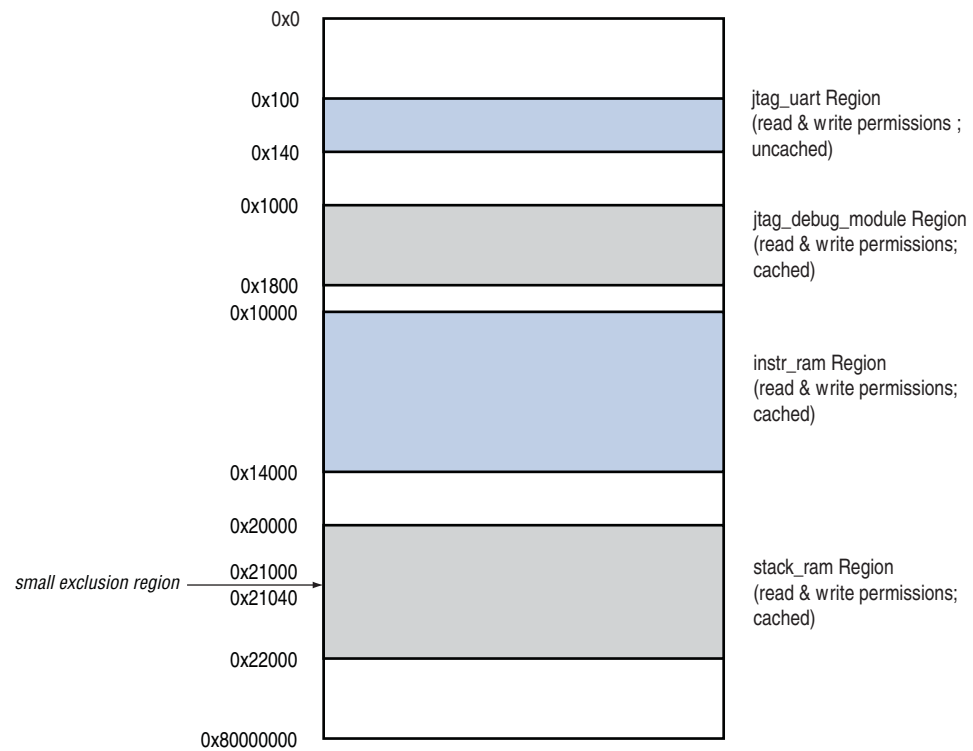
0x0

0x100

0x140

0x1000

0x1800

0x10000

0x14000

0x20000

small exclusion region

0x21000

0x21040

0x22000

0x80000000

jtag_uart Region (read & write permissions ; uncached)

jtag_debug_module Region (read & write permissions; cached)

instr_ram Region (read & write permissions; cached)

stack_ram Region (read & write permissions; cached)